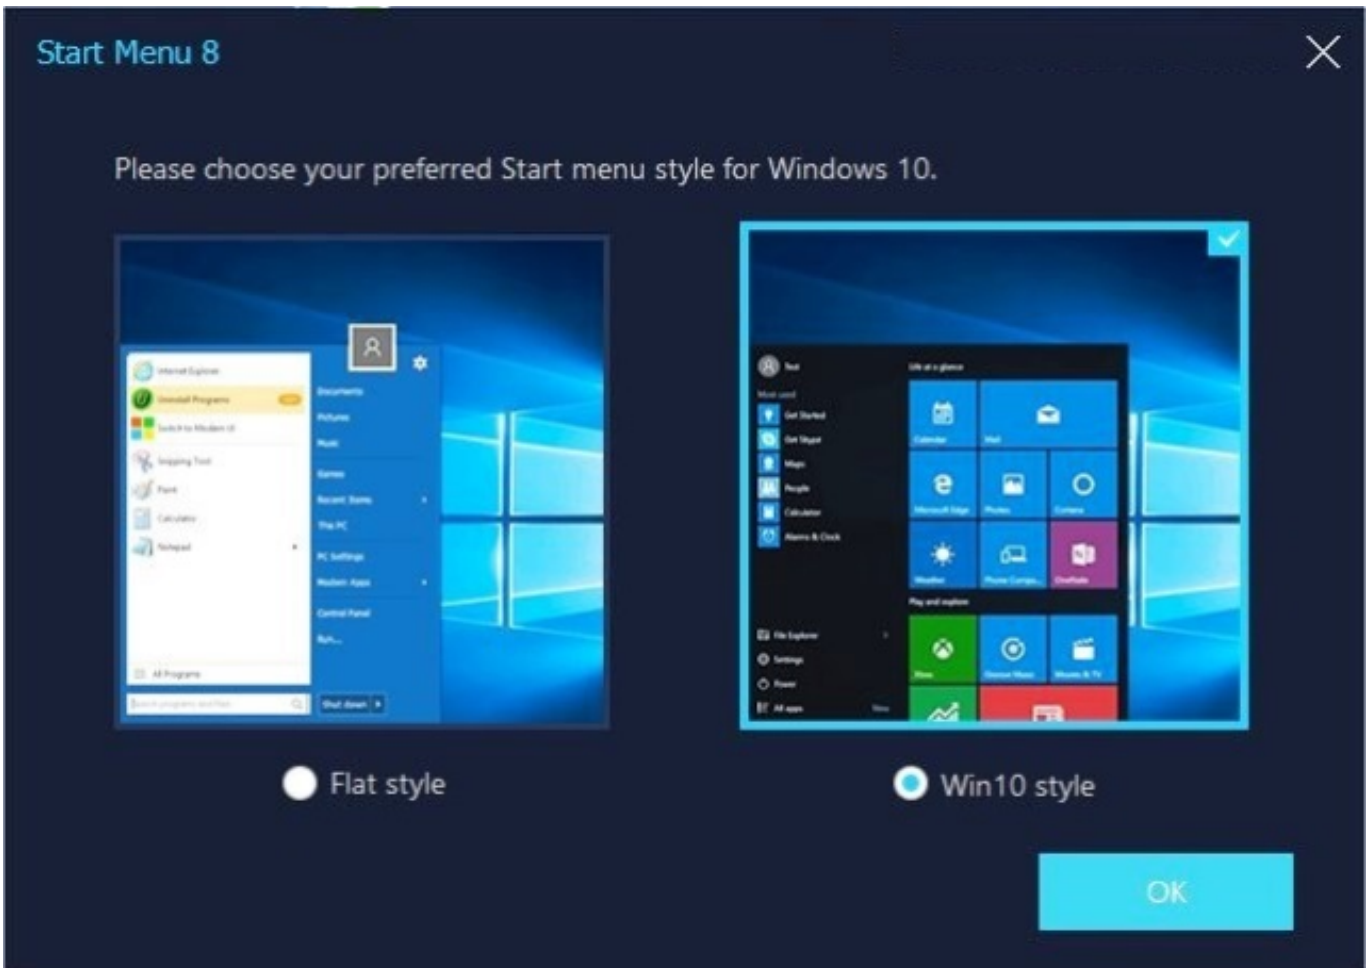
Start Menu 8

Please choose your preferred Start menu style for Windows 10.

Internet Explorer
Uninstall Programs
Switch to Modern UI
Snipping Tool
Paint
Calculator
Notepad
All Programs
Documents
Pictures
Music
Games
Recent Items
This PC
PC Settings
Modern Apps
Control Panel
Run...
Shut down

Life at a glance
Most used
Get Started
Get Skype
Maps
People
Calculator
Alarms & Clock
Calendar
Mail
Microsoft Edge
Photos
Cortana
Weather
Phone Compa...
OneNote
Play and explore
Xbox
Groove Music
Movies & TV
File Explorer
Settings
Power
All apps
New

Flat style

Win10 style

OK